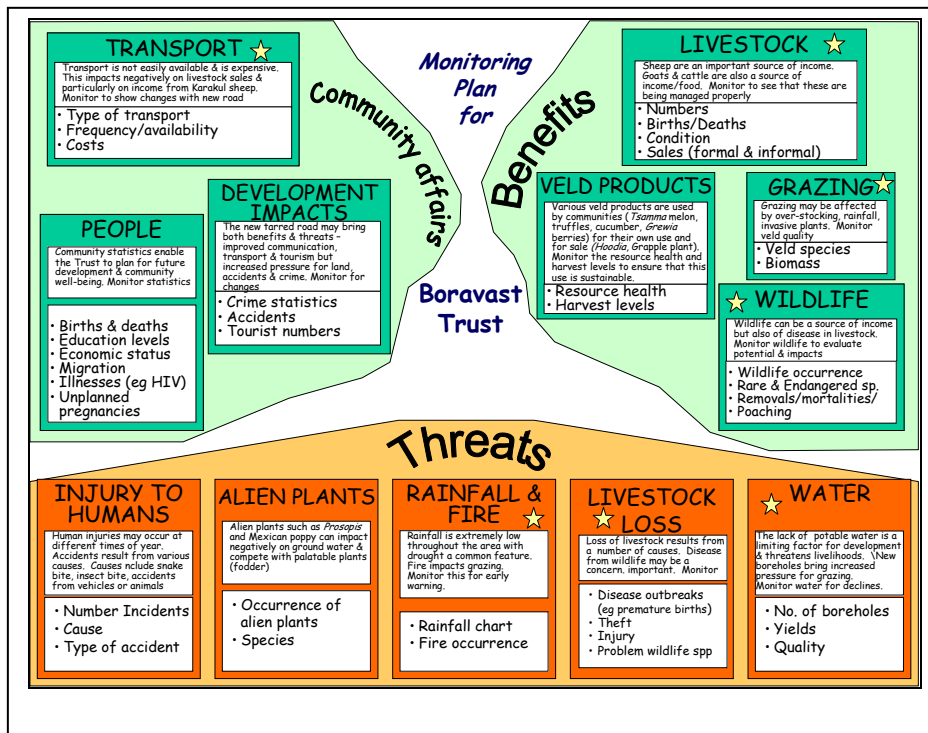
Monitoring Plan for

Community affairs

Benefits

Boravast Trust

TRANSPORT

Transport is not easily available & is expensive. This impacts negatively on livestock sales & particularly on income from Karakul sheep. Monitor to show changes with new road

• Type of transport
• Frequency/availability
• Costs

PEOPLE

Community statistics enable the Trust to plan for future development & community well-being. Monitor statistics

• Births & deaths
• Education levels
• Economic status
• Migration
• Illnesses (eg HIV)
• Unplanned pregnancies

DEVELOPMENT IMPACTS

The new tarred road may bring both benefits & threats – improved communication, transport & tourism but increased pressure for land, accidents & crime. Monitor for changes

• Crime statistics
• Accidents
• Tourist numbers

LIVESTOCK

Sheep are an important source of income. Goats & cattle are also a source of income/food. Monitor to see that these are being managed properly

• Numbers
• Births/Deaths
• Condition
• Sales (formal & informal)

VELD PRODUCTS

Various veld products are used by communities (Tsamma melon, truffles, cucumber, Grewia berries) for their own use and for sale (Hoodia, Grapple plant). Monitor the resource health and harvest levels to ensure that this use is sustainable.

• Resource health
• Harvest levels

GRAZING

Grazing may be affected by over-stocking, rainfall, invasive plants. Monitor veld quality

• Veld species
• Biomass

WILDLIFE

Wildlife can be a source of income but also of disease in livestock. Monitor wildlife to evaluate potential & impacts

• Wildlife occurrence
• Rare & Endangered sp.
• Removals/mortalities/
• Poaching

Threats

INJURY TO HUMANS

Human injuries may occur at different times of year. Accidents result from various causes. Causes nclude snake bite, insect bite, accidents from vehicles or animals

• Number Incidents
• Cause
• Type of accident

ALIEN PLANTS

Alien plants such as Prosopis and Mexican poppy can impact negatively on ground water & compete with palatable plants (fodder)

• Occurrence of alien plants
• Species

RAINFALL & FIRE

Rainfall is extremely low throughout the area with drought a common feature. Fire impacts grazing. Monitor this for early warning.

• Rainfall chart
• Fire occurrence

LIVESTOCK LOSS

Loss of livestock results from a number of causes. Disease from wildlife may be a concern. important. Monitor

• Disease outbreaks (eg premature births)
• Theft
• Injury
• Problem wildlife spp

WATER

The lack of potable water is a limiting factor for development & threatens livelihoods. \New boreholes bring increased pressure for grazing. Monitor water for declines.

• No. of boreholes
• Yields
• Quality